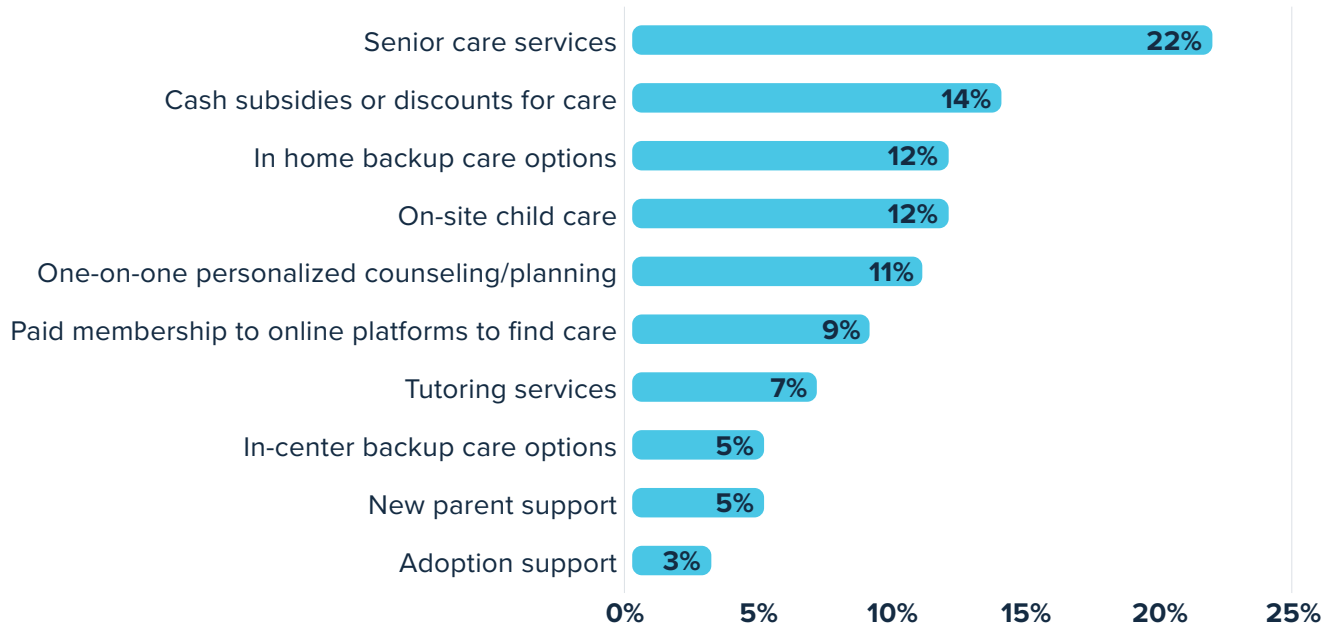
| Category | Value |
|---|---|
| Senior care services | 22% |
| Cash subsidies or discounts for care | 14% |
| In home backup care options | 12% |
| On-site child care | 12% |
| One-on-one personalized counseling/planning | 11% |
| Paid membership to online platforms to find care | 9% |
| Tutoring services | 7% |
| In-center backup care options | 5% |
| New parent support | 5% |
| Adoption support | 3% |

0% 5% 10% 15% 20% 25%